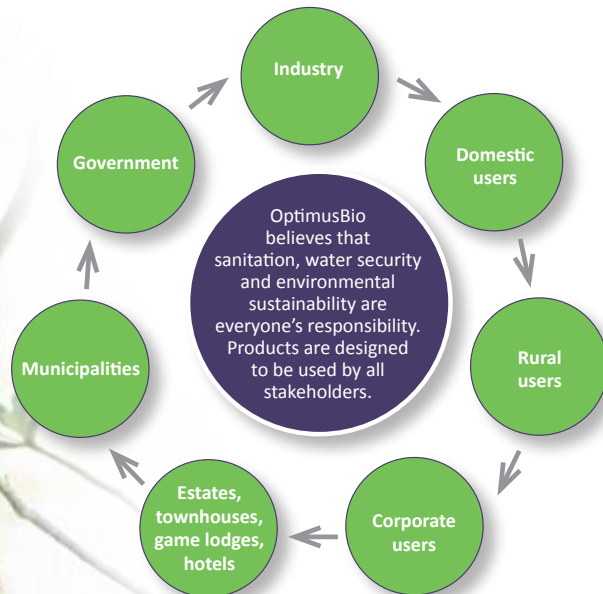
Industry

Domestic users

Rural users

Corporate users

Estates, townhouses, game lodges, hotels

Municipalities

Government

OptimusBio believes that sanitation, water security and environmental sustainability are everyone's responsibility. Products are designed to be used by all stakeholders.